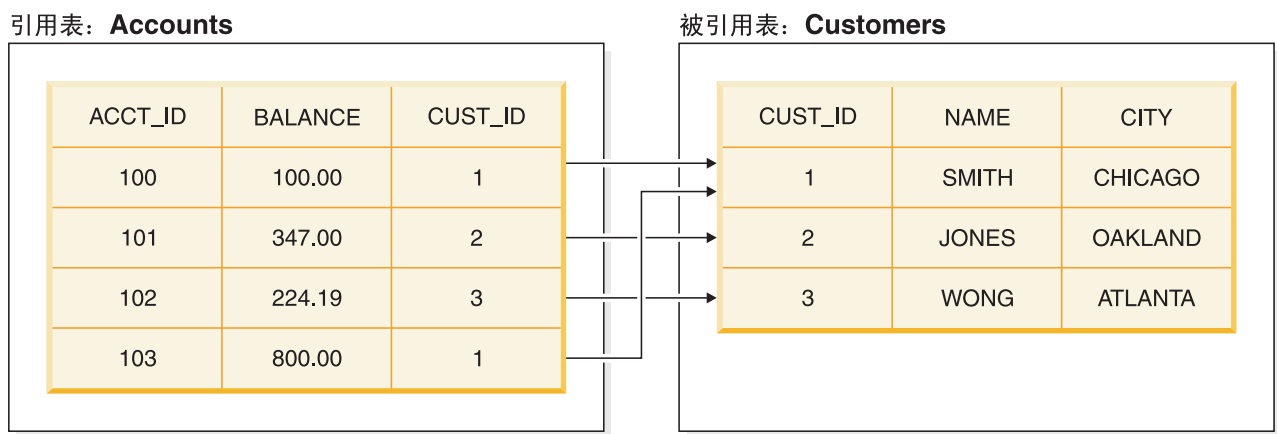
引用表：**Accounts**

| ACCT_ID | BALANCE | CUST_ID |
|---|---|---|
| 100 | 100.00 | 1 |
| 101 | 347.00 | 2 |
| 102 | 224.19 | 3 |
| 103 | 800.00 | 1 |

被引用表：**Customers**

| CUST_ID | NAME | CITY |
|---|---|---|
| 1 | SMITH | CHICAGO |
| 2 | JONES | OAKLAND |
| 3 | WONG | ATLANTA |